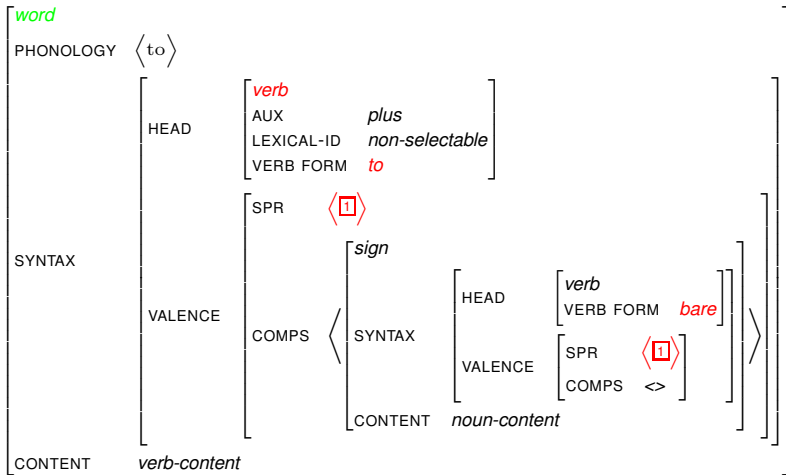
word
PHONOLOGY ⟨to⟩
SYNTAX
HEAD
verb
AUX plus
LEXICAL-ID non-selectable
VERB FORM to
VALENCE
SPR ⟨1⟩
COMPS ⟨
sign
SYNTAX
HEAD
verb
VERB FORM bare
VALENCE
SPR ⟨1⟩
COMPS <>
CONTENT noun-content
⟩
CONTENT verb-content